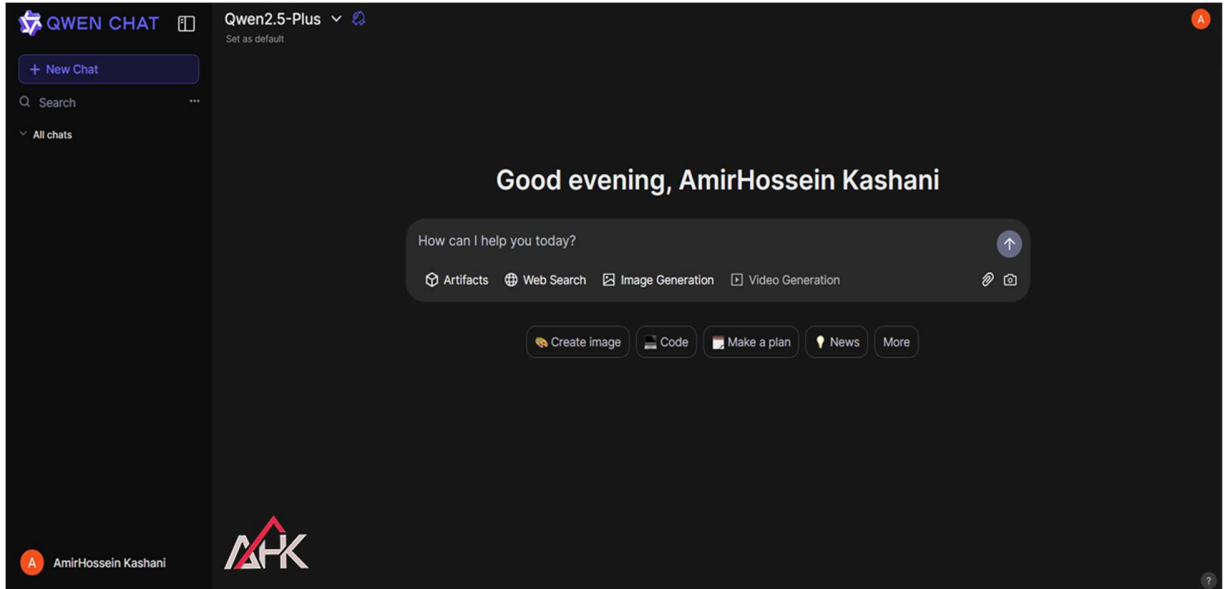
QWEN CHAT

+ New Chat

Search ...

All chats

Qwen2.5-Plus

Set as default

A

Good evening, AmirHossein Kashani

How can I help you today?

Artifacts Web Search Image Generation Video Generation

Create image Code Make a plan News More

A AmirHossein Kashani

AHK

?